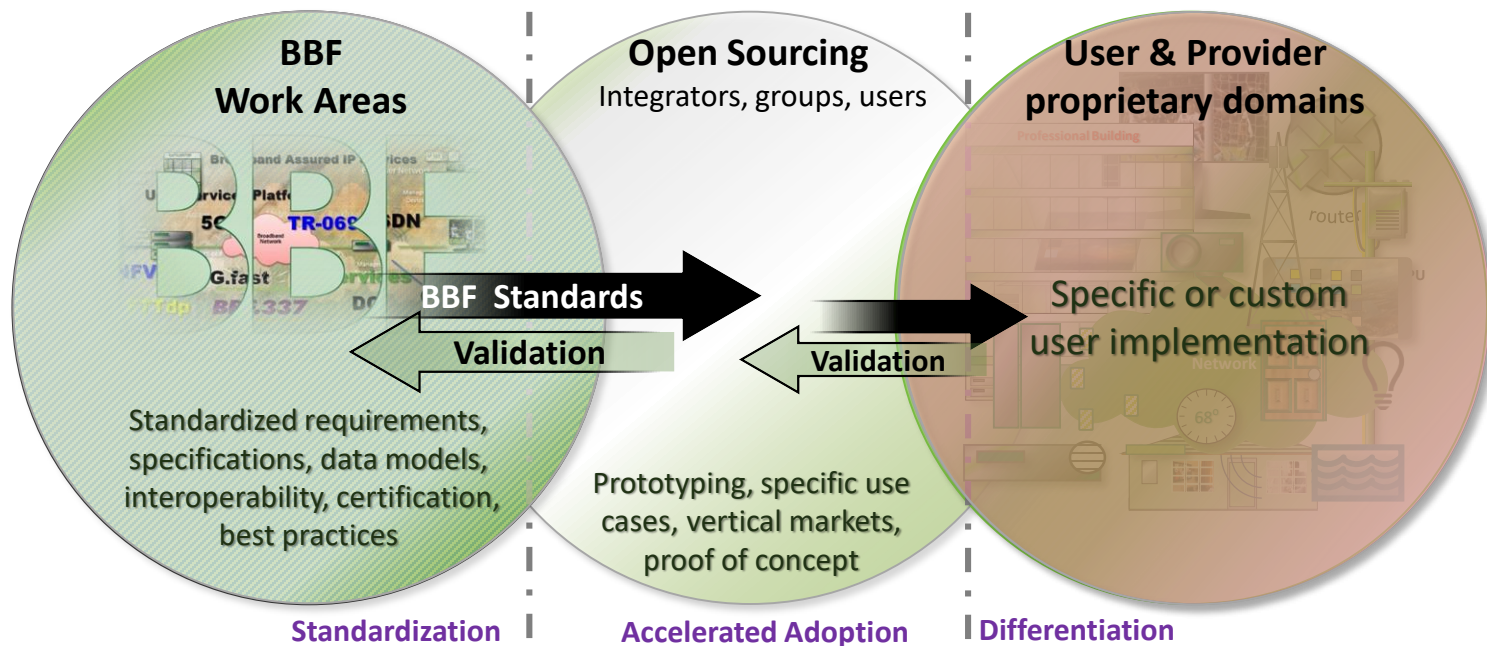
BBF
Work Areas

Open Sourcing
Integrators, groups, users

User & Provider
proprietary domains

Broadband Assured IP Services
U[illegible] Services Platform
5G
TR-069
SDN
Broadband Network
NFV
G.fast
Services
FTTdp
BBF.337
DC

Professional Building
router
Network
68°

BBF Standards
Validation
Validation

Specific or custom user implementation

Standardized requirements, specifications, data models, interoperability, certification, best practices

Prototyping, specific use cases, vertical markets, proof of concept

Standardization
Accelerated Adoption
Differentiation